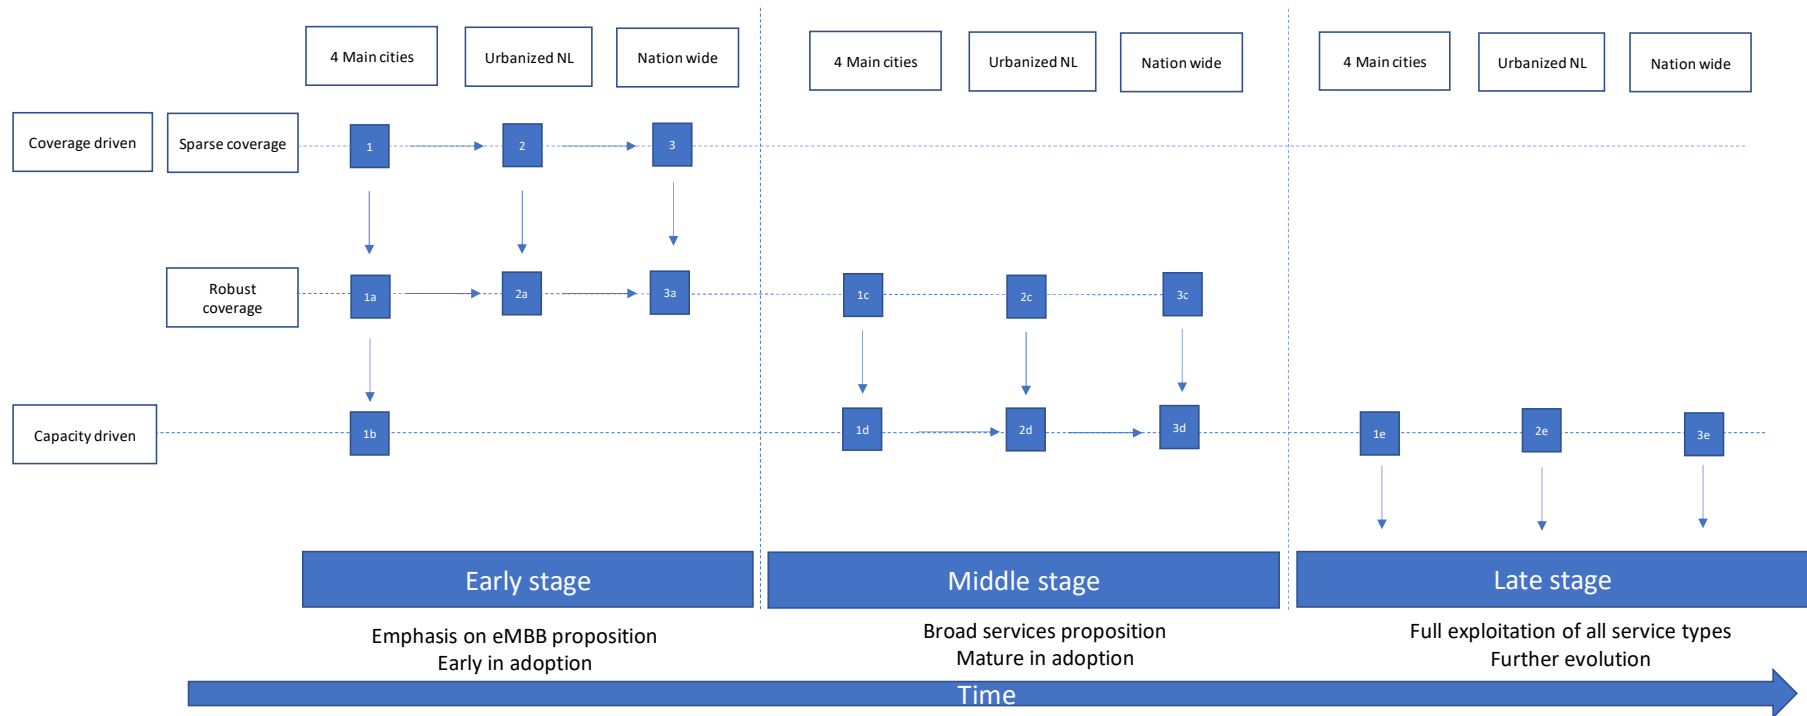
4 Main cities

Urbanized NL

Nation wide

4 Main cities

Urbanized NL

Nation wide

4 Main cities

Urbanized NL

Nation wide

Coverage driven

Sparse coverage

1

2

3

Robust coverage

1a

2a

3a

1c

2c

3c

Capacity driven

1b

1d

2d

3d

1e

2e

3e

Early stage

Middle stage

Late stage

Emphasis on eMBB proposition
Early in adoption

Broad services proposition
Mature in adoption

Full exploitation of all service types
Further evolution

Time